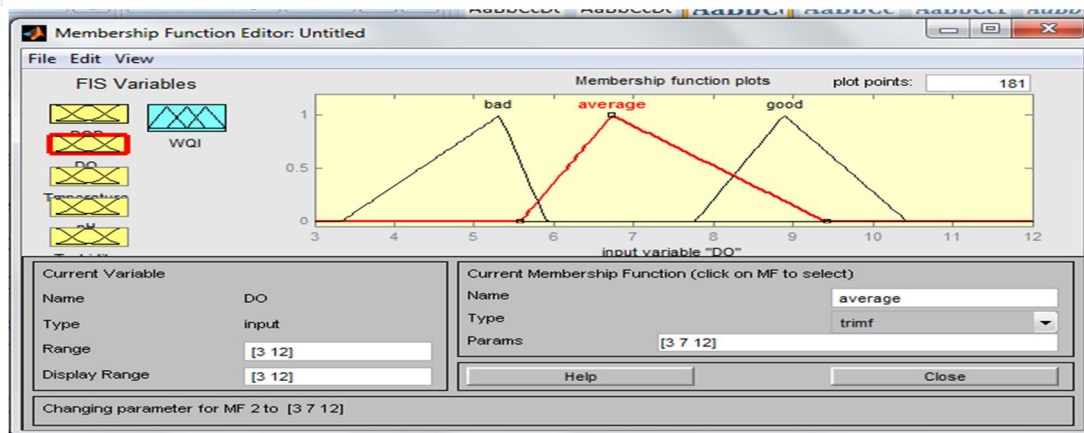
Membership Function Editor: Untitled

File Edit View

FIS Variables

BOD

DO

Temperature

pH

Turbidity

WQI

Membership function plots

plot points: 181

bad average good

1

0.5

0

3 4 5 6 7 8 9 10 11 12

input variable "DO"

Current Variable

Name DO

Type input

Range [3 12]

Display Range [3 12]

Current Membership Function (click on MF to select)

Name average

Type trimf

Params [3 7 12]

Help

Close

Changing parameter for MF 2 to [3 7 12]